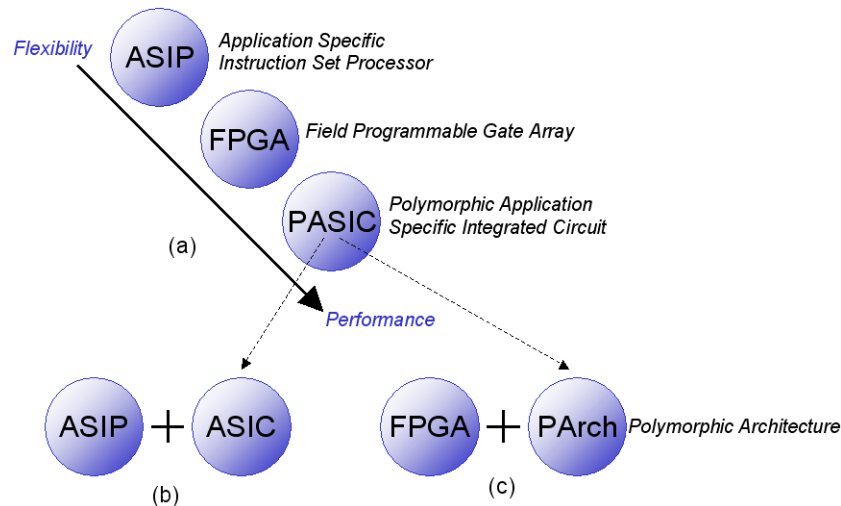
Flexibility

ASIP Application Specific Instruction Set Processor

FPGA Field Programmable Gate Array

PASIC Polymorphic Application Specific Integrated Circuit

(a)

Performance

ASIP + ASIC

(b)

FPGA + PArch Polymorphic Architecture

(c)